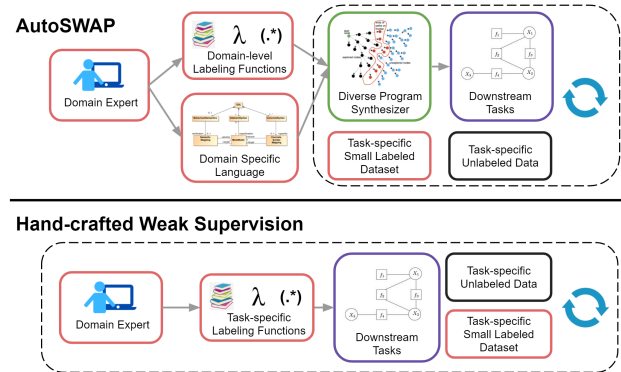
AutoSWAP

Domain Expert

λ (.*)

Domain-level Labeling Functions

Domain Specific Language

Diverse Program Synthesizer

Downstream Tasks

$f_1$ $X_1$ $f_2$ $X_3$ $f_3$ $f_4$ $X_2$

Task-specific Small Labeled Dataset

Task-specific Unlabeled Data

Hand-crafted Weak Supervision

Domain Expert

λ (.*)

Task-specific Labeling Functions

$f_1$ $X_1$ $f_2$ $X_3$ $f_3$ $f_4$ $X_2$

Downstream Tasks

Task-specific Unlabeled Data

Task-specific Small Labeled Dataset